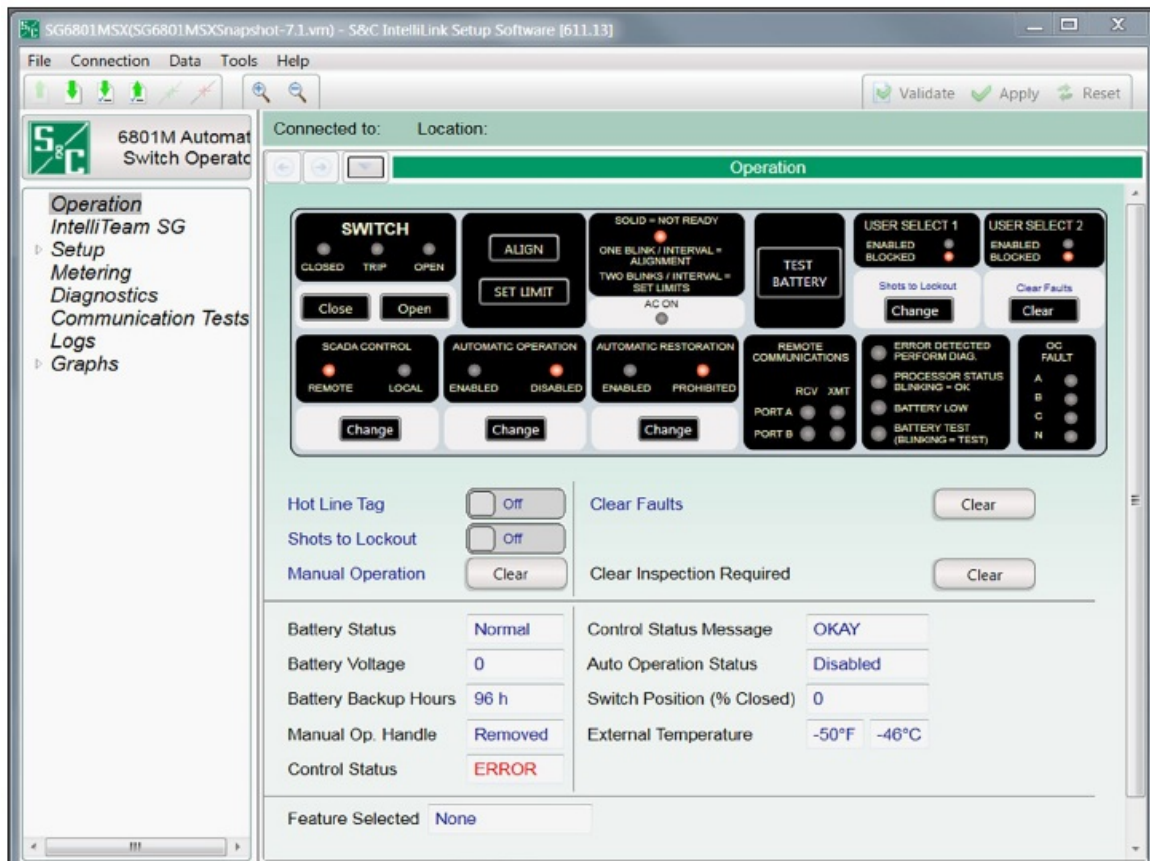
SG6801MSX(SG6801MSXSnapshot-7.1.vm) - S&C IntelliLink Setup Software [611.13]

File Connection Data Tools Help

Validate Apply Reset

6801M Automat Switch Operatc

Operation
IntelliTeam SG
Setup
Metering
Diagnostics
Communication Tests
Logs
Graphs

Connected to: Location:

Operation

SWITCH
CLOSED TRIP OPEN
Close Open

ALIGN
SET LIMIT

SOLID = NOT READY
ONE BLINK / INTERVAL = ALIGNMENT
TWO BLINKS / INTERVAL = SET LIMITS
AC ON

TEST BATTERY

USER SELECT 1
ENABLED
BLOCKED
Shots to Lockout
Change

USER SELECT 2
ENABLED
BLOCKED
Clear Faults
Clear

SCADA CONTROL
REMOTE LOCAL
Change

AUTOMATIC OPERATION
ENABLED DISABLED
Change

AUTOMATIC RESTORATION
ENABLED PROHIBITED
Change

REMOTE COMMUNICATIONS
RCV XMT
PORT A
PORT B

ERROR DETECTED PERFORM DIAG.
PROCESSOR STATUS BLINKING = OK
BATTERY LOW
BATTERY TEST (BLINKING = TEST)

OC FAULT
A
B
C
N

Hot Line Tag Off
Shots to Lockout Off
Manual Operation Clear
Clear Faults Clear
Clear Inspection Required Clear

Battery Status Normal
Battery Voltage 0
Battery Backup Hours 96 h
Manual Op. Handle Removed
Control Status ERROR
Control Status Message OKAY
Auto Operation Status Disabled
Switch Position (% Closed) 0
External Temperature -50°F -46°C

Feature Selected None